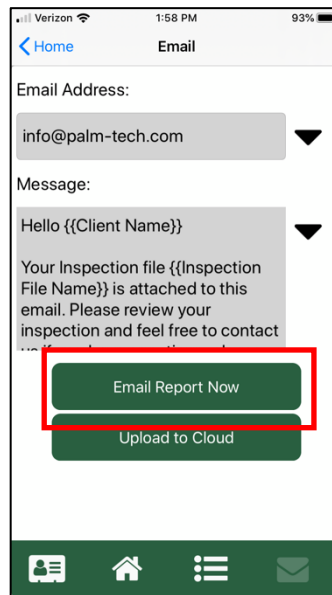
Verizon 1:58 PM 93%

Home Email

Email Address:

info@palm-tech.com

Message:

Hello {{Client Name}}

Your Inspection file {{Inspection File Name}} is attached to this email. Please review your inspection and feel free to contact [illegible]

Email Report Now

Upload to Cloud